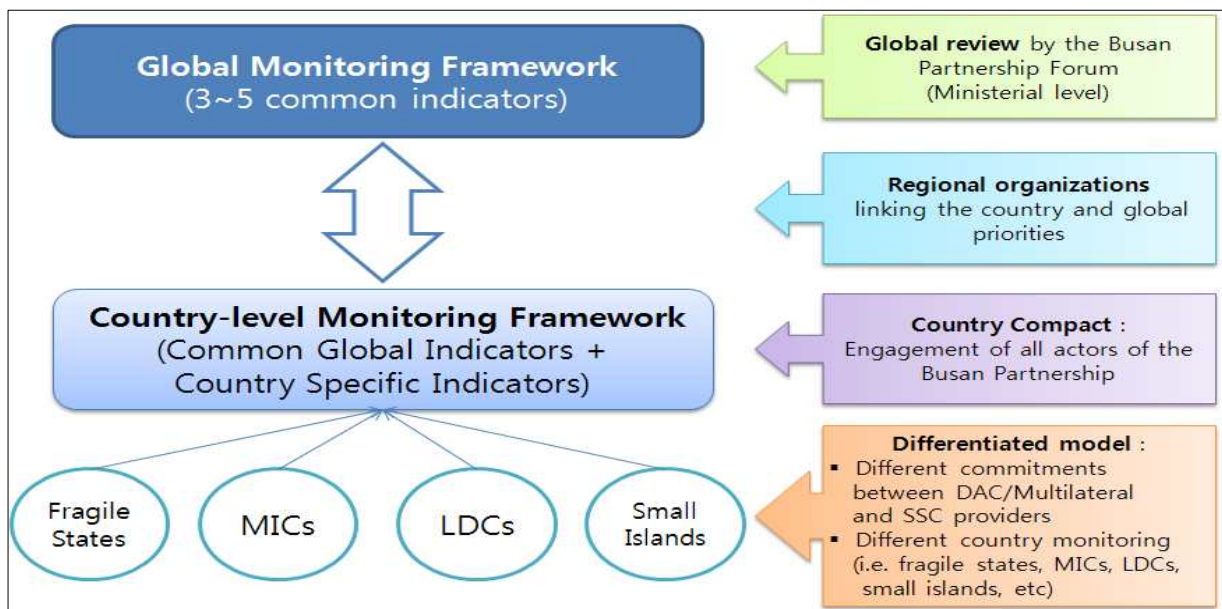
Global Monitoring Framework
(3~5 common indicators)

Global review by the Busan Partnership Forum (Ministerial level)

Regional organizations linking the country and global priorities

Country-level Monitoring Framework
(Common Global Indicators + Country Specific Indicators)

Country Compact : Engagement of all actors of the Busan Partnership

Fragile States

MICs

LDCs

Small Islands

Differentiated model :
▪ Different commitments between DAC/Multilateral and SSC providers
▪ Different country monitoring (i.e. fragile states, MICs, LDCs, small islands, etc)